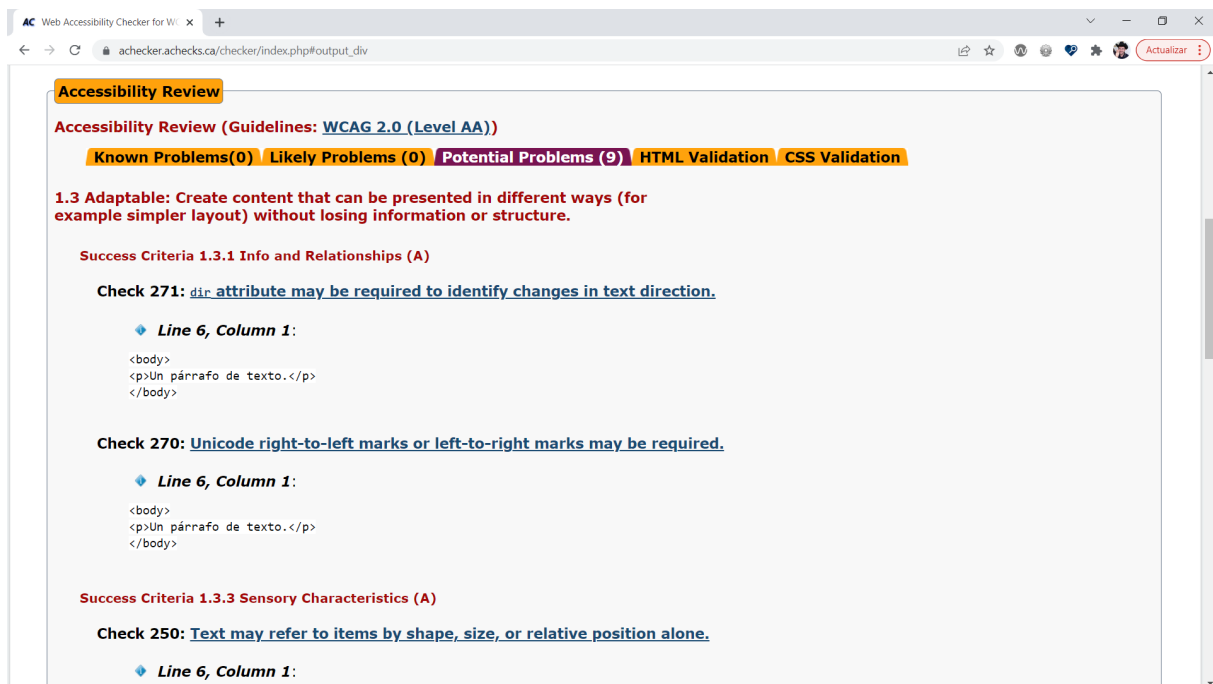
AC Web Accessibility Checker for W ×  +

achecker.achecks.ca/checker/index.php#output_div

Actualizar

Accessibility Review

Accessibility Review (Guidelines: WCAG 2.0 (Level AA))

Known Problems(0) Likely Problems (0) Potential Problems (9) HTML Validation CSS Validation

1.3 Adaptable: Create content that can be presented in different ways (for example simpler layout) without losing information or structure.

Success Criteria 1.3.1 Info and Relationships (A)

Check 271: dir attribute may be required to identify changes in text direction.

Line 6, Column 1:

<body>
<p>Un párrafo de texto.</p>
</body>

Check 270: Unicode right-to-left marks or left-to-right marks may be required.

Line 6, Column 1:

<body>
<p>Un párrafo de texto.</p>
</body>

Success Criteria 1.3.3 Sensory Characteristics (A)

Check 250: Text may refer to items by shape, size, or relative position alone.

Line 6, Column 1: